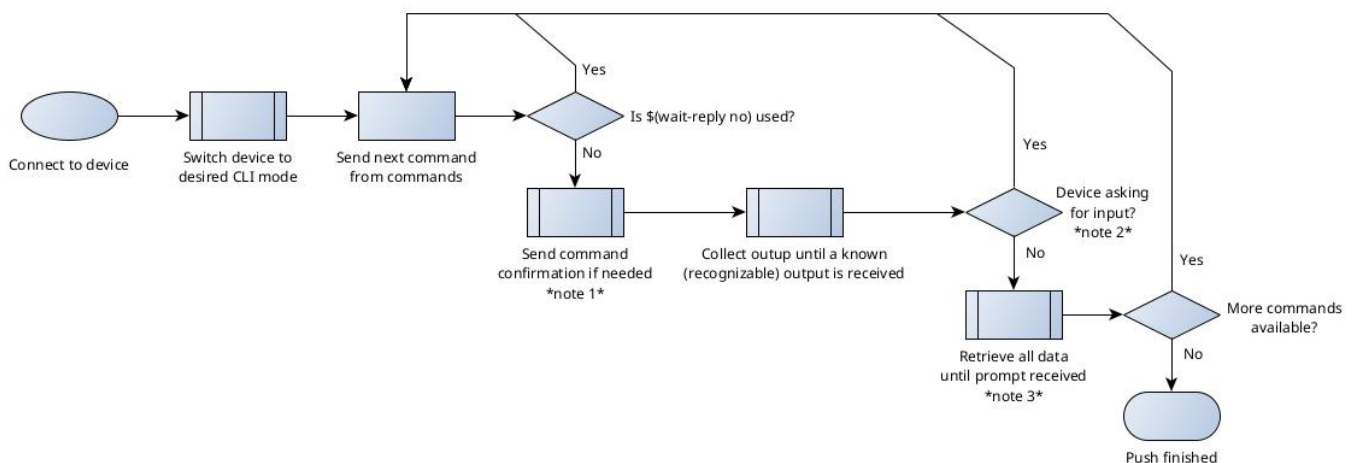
Connect to device

Switch device to desired CLI mode

Send next command from commands

Yes

Is $(wait-reply no) used?

No

Send command confirmation if needed *note 1*

Collect outup until a known (recognizable) output is received

Yes

Device asking for input? *note 2*

No

Retrieve all data until prompt received *note 3*

Yes

More commands available?

No

Push finished